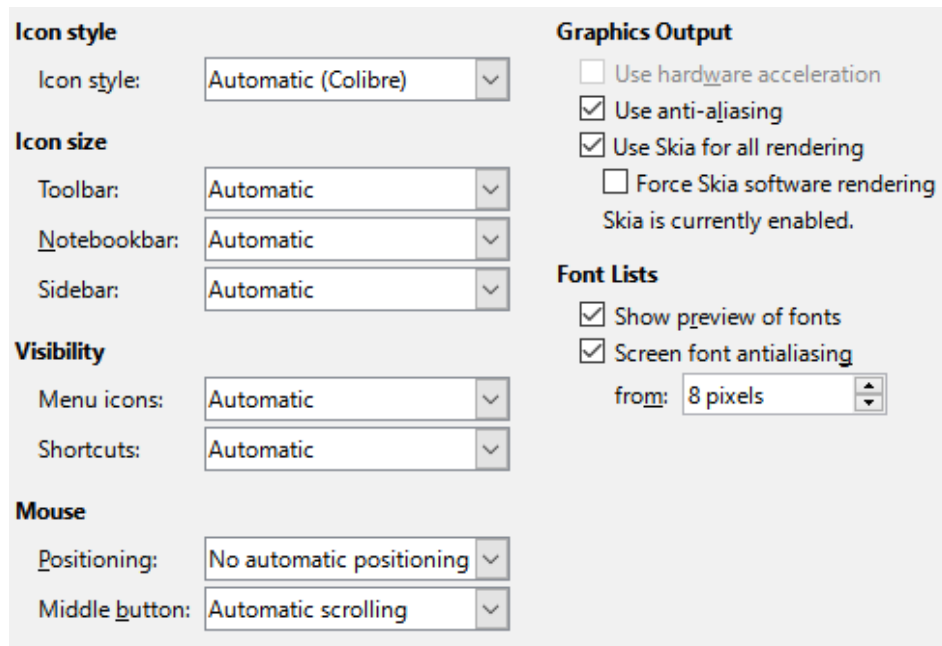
Icon style

Icon style: Automatic (Colibre)

Icon size

Toolbar: Automatic

Notebookbar: Automatic

Sidebar: Automatic

Visibility

Menu icons: Automatic

Shortcuts: Automatic

Mouse

Positioning: No automatic positioning

Middle button: Automatic scrolling

Graphics Output

Use hardware acceleration

Use anti-aliasing

Use Skia for all rendering

Force Skia software rendering

Skia is currently enabled.

Font Lists

Show preview of fonts

Screen font antialiasing

from: 8 pixels